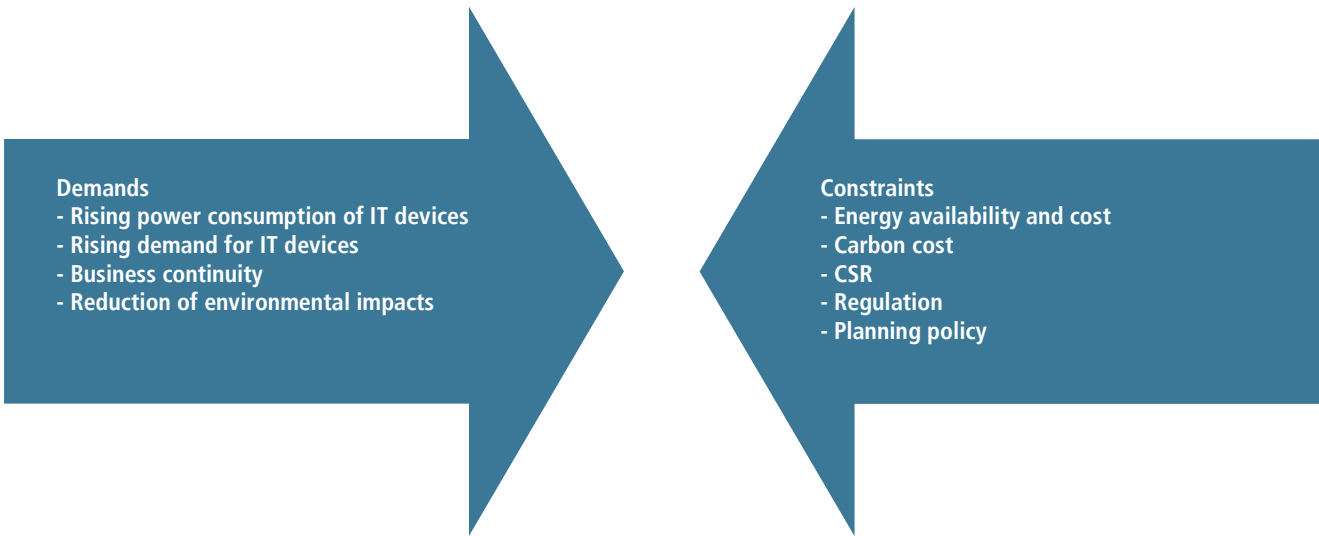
Demands
- Rising power consumption of IT devices
- Rising demand for IT devices
- Business continuity
- Reduction of environmental impacts

Constraints
- Energy availability and cost
- Carbon cost
- CSR
- Regulation
- Planning policy